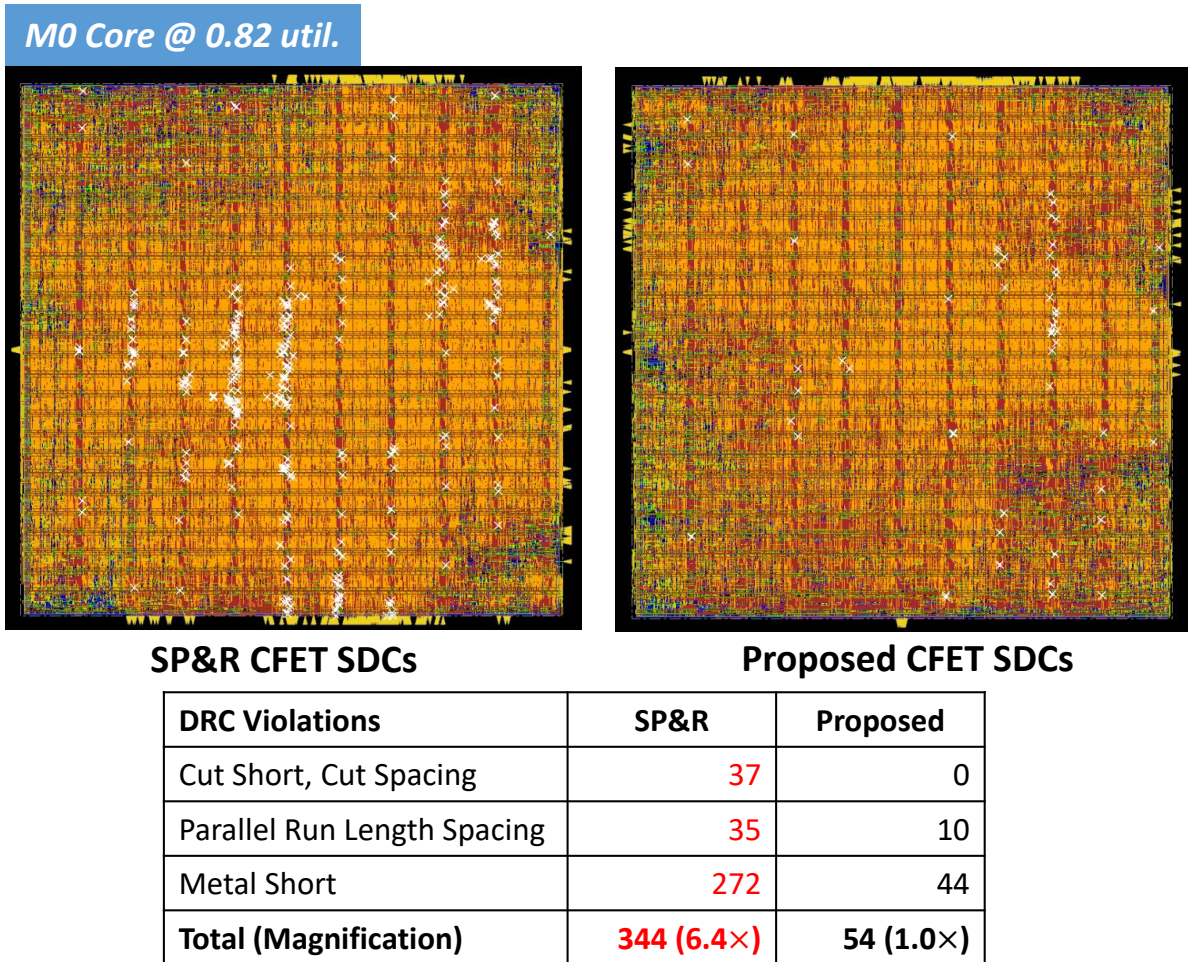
M0 Core @ 0.82 util.

SP&R CFET SDCs

Proposed CFET SDCs

| DRC Violations | SP&R | Proposed |
|---|---|---|
| Cut Short, Cut Spacing | 37 | 0 |
| Parallel Run Length Spacing | 35 | 10 |
| Metal Short | 272 | 44 |
| Total (Magnification) | 344 (6.4×) | 54 (1.0×) |